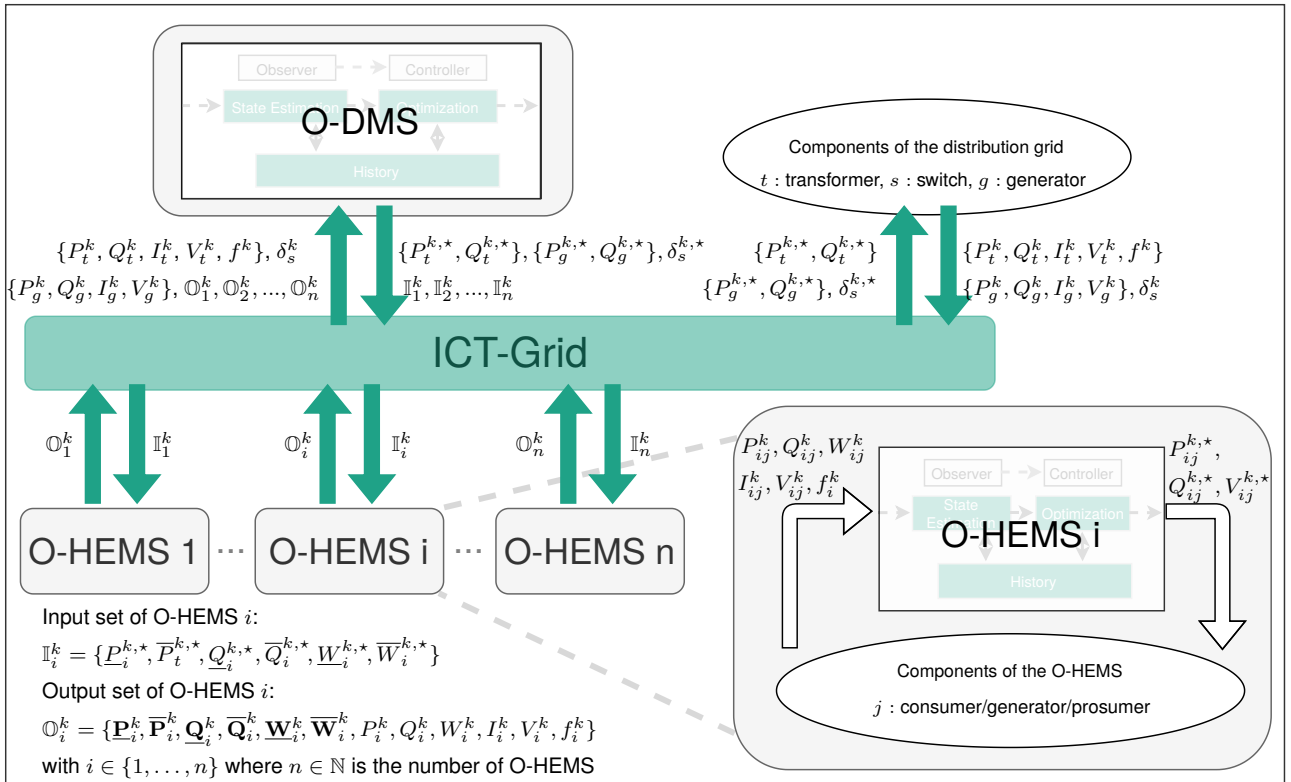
Observer

Controller

State Estimation

Optimization

O-DMS

History

Components of the distribution grid

$t$ : transformer, $s$ : switch, $g$ : generator

$\{P_t^k, Q_t^k, I_t^k, V_t^k, f^k\}, \delta_s^k$

$\{P_g^k, Q_g^k, I_g^k, V_g^k\}, \mathbb{O}_1^k, \mathbb{O}_2^k, ..., \mathbb{O}_n^k$

$\{P_t^{k,\star}, Q_t^{k,\star}\}, \{P_g^{k,\star}, Q_g^{k,\star}\}, \delta_s^{k,\star}$

$\mathbb{I}_1^k, \mathbb{I}_2^k, ..., \mathbb{I}_n^k$

$\{P_t^{k,\star}, Q_t^{k,\star}\}$

$\{P_g^{k,\star}, Q_g^{k,\star}\}, \delta_s^{k,\star}$

$\{P_t^k, Q_t^k, I_t^k, V_t^k, f^k\}$

$\{P_g^k, Q_g^k, I_g^k, V_g^k\}, \delta_s^k$

ICT-Grid

$\mathbb{O}_1^k$

$\mathbb{I}_1^k$

$\mathbb{O}_i^k$

$\mathbb{I}_i^k$

$\mathbb{O}_n^k$

$\mathbb{I}_n^k$

O-HEMS 1 ··· O-HEMS i ··· O-HEMS n

$P_{ij}^k, Q_{ij}^k, W_{ij}^k$

$I_{ij}^k, V_{ij}^k, f_i^k$

Observer

Controller

State Estimation

Optimization

O-HEMS i

History

$P_{ij}^{k,\star}$,

$Q_{ij}^{k,\star}, V_{ij}^{k,\star}$

Components of the O-HEMS

$j$ : consumer/generator/prosumer

Input set of O-HEMS $i$:

$\mathbb{I}_i^k = \{\underline{P}_i^{k,\star}, \overline{P}_t^{k,\star}, \underline{Q}_i^{k,\star}, \overline{Q}_i^{k,\star}, \underline{W}_i^{k,\star}, \overline{W}_i^{k,\star}\}$

Output set of O-HEMS $i$:

$\mathbb{O}_i^k = \{\underline{\mathbf{P}}_i^k, \overline{\mathbf{P}}_i^k, \underline{\mathbf{Q}}_i^k, \overline{\mathbf{Q}}_i^k, \underline{\mathbf{W}}_i^k, \overline{\mathbf{W}}_i^k, P_i^k, Q_i^k, W_i^k, I_i^k, V_i^k, f_i^k\}$

with $i \in \{1, \ldots, n\}$ where $n \in \mathbb{N}$ is the number of O-HEMS